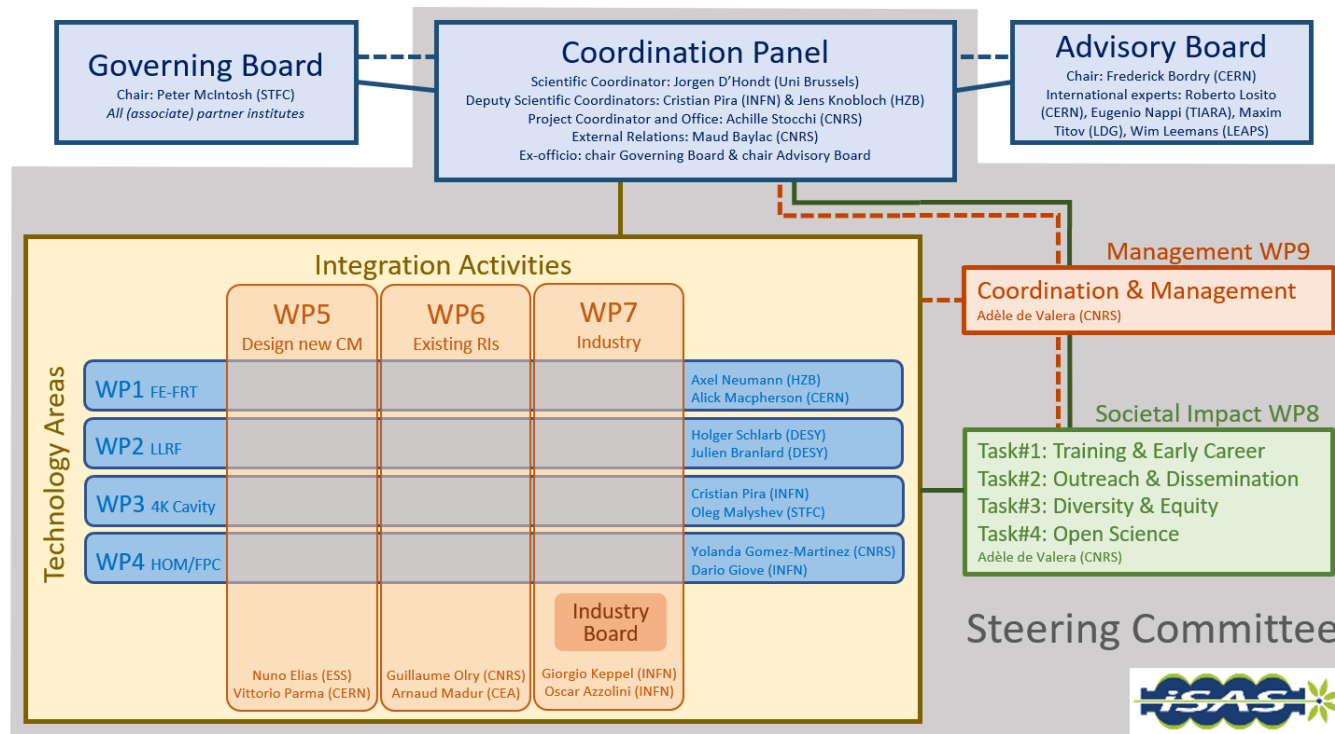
Governing Board
Chair: Peter McIntosh (STFC)
All (associate) partner institutes

Coordination Panel
Scientific Coordinator: Jorgen D'Hondt (Uni Brussels)
Deputy Scientific Coordinators: Cristian Pira (INFN) & Jens Knobloch (HZB)
Project Coordinator and Office: Achille Stocchi (CNRS)
External Relations: Maud Baylac (CNRS)
Ex-officio: chair Governing Board & chair Advisory Board

Advisory Board
Chair: Frederick Bordry (CERN)
International experts: Roberto Losito (CERN), Eugenio Nappi (TIARA), Maxim Titov (LDG), Wim Leemans (LEAPS)

Integration Activities

WP5
Design new CM

WP6
Existing RIs

WP7
Industry

Technology Areas

WP1 FE-FRT
Axel Neumann (HZB)
Alick Macpherson (CERN)

WP2 LLRF
Holger Schlarb (DESY)
Julien Branlard (DESY)

WP3 4K Cavity
Cristian Pira (INFN)
Oleg Malyshev (STFC)

WP4 HOM/FPC
Yolanda Gomez-Martinez (CNRS)
Dario Giove (INFN)

Industry Board

Nuno Elias (ESS)
Vittorio Parma (CERN)

Guillaume Olry (CNRS)
Arnaud Madur (CEA)

Giorgio Keppel (INFN)
Oscar Azzolini (INFN)

Management WP9
Coordination & Management
Adèle de Valera (CNRS)

Societal Impact WP8
Task#1: Training & Early Career
Task#2: Outreach & Dissemination
Task#3: Diversity & Equity
Task#4: Open Science
Adèle de Valera (CNRS)

Steering Committee

iSAS